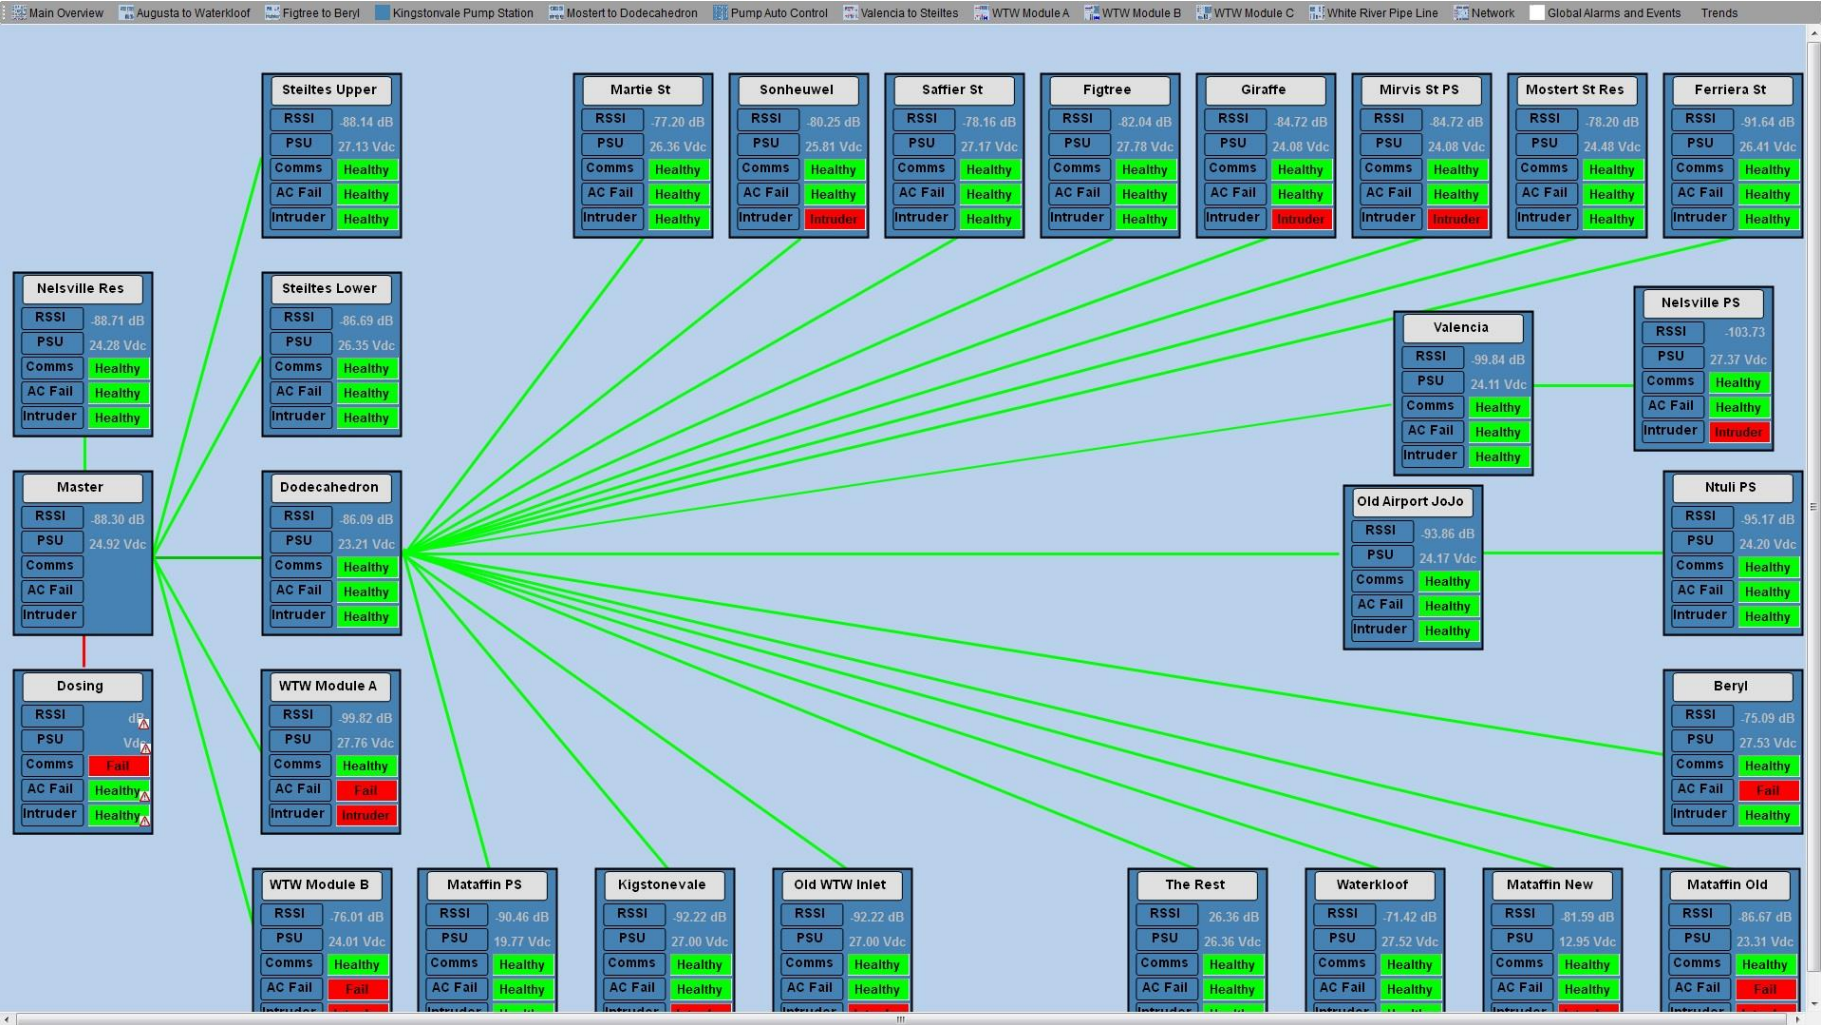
Main Overview | Augusta to Waterkloof | Figtree to Beryl | Kingstonvale Pump Station | Mostert to Dodecahedron | Pump Auto Control | Valencia to Steiltes | WTW Module A | WTW Module B | WTW Module C | White River Pipe Line | Network | Global Alarms and Events | Trends

Steiltes Upper
RSSI -88.14 dB
PSU 27.13 Vdc
Comms Healthy
AC Fail Healthy
Intruder Healthy

Martie St
RSSI -77.20 dB
PSU 26.36 Vdc
Comms Healthy
AC Fail Healthy
Intruder Healthy

Sonheuwel
RSSI -80.25 dB
PSU 25.81 Vdc
Comms Healthy
AC Fail Healthy
Intruder Intruder

Saffier St
RSSI -78.16 dB
PSU 27.17 Vdc
Comms Healthy
AC Fail Healthy
Intruder Healthy

Figtree
RSSI -82.04 dB
PSU 27.78 Vdc
Comms Healthy
AC Fail Healthy
Intruder Healthy

Giraffe
RSSI -84.72 dB
PSU 24.08 Vdc
Comms Healthy
AC Fail Healthy
Intruder Intruder

Mirvis St PS
RSSI -84.72 dB
PSU 24.08 Vdc
Comms Healthy
AC Fail Healthy
Intruder Intruder

Mostert St Res
RSSI -78.20 dB
PSU 24.48 Vdc
Comms Healthy
AC Fail Healthy
Intruder Healthy

Ferriera St
RSSI -91.64 dB
PSU 26.41 Vdc
Comms Healthy
AC Fail Healthy
Intruder Healthy

Nelsville Res
RSSI -88.71 dB
PSU 24.28 Vdc
Comms Healthy
AC Fail Healthy
Intruder Healthy

Steiltes Lower
RSSI -86.69 dB
PSU 26.35 Vdc
Comms Healthy
AC Fail Healthy
Intruder Healthy

Valencia
RSSI -99.84 dB
PSU 24.11 Vdc
Comms Healthy
AC Fail Healthy
Intruder Healthy

Nelsville PS
RSSI -103.73
PSU 27.37 Vdc
Comms Healthy
AC Fail Healthy
Intruder Intruder

Master
RSSI -88.30 dB
PSU 24.92 Vdc
Comms
AC Fail
Intruder

Dodecahedron
RSSI -86.09 dB
PSU 23.21 Vdc
Comms Healthy
AC Fail Healthy
Intruder Healthy

Old Airport JoJo
RSSI -93.86 dB
PSU 24.17 Vdc
Comms Healthy
AC Fail Healthy
Intruder Healthy

Ntuli PS
RSSI -95.17 dB
PSU 24.20 Vdc
Comms Healthy
AC Fail Healthy
Intruder Healthy

Dosing
RSSI dB
PSU Vdc
Comms Fail
AC Fail Healthy
Intruder Healthy

WTW Module A
RSSI -99.82 dB
PSU 27.76 Vdc
Comms Healthy
AC Fail Fail
Intruder Intruder

Beryl
RSSI -75.09 dB
PSU 27.53 Vdc
Comms Healthy
AC Fail Fail
Intruder Healthy

WTW Module B
RSSI -76.01 dB
PSU 24.01 Vdc
Comms Healthy
AC Fail Fail
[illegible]

Mataffin PS
RSSI -90.46 dB
PSU 19.77 Vdc
Comms Healthy
AC Fail Healthy
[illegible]

Kigstonevale
RSSI -92.22 dB
PSU 27.00 Vdc
Comms Healthy
AC Fail Healthy
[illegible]

Old WTW Inlet
RSSI -92.22 dB
PSU 27.00 Vdc
Comms Healthy
AC Fail Healthy
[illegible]

The Rest
RSSI 26.36 dB
PSU 26.36 Vdc
Comms Healthy
AC Fail Healthy
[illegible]

Waterkloof
RSSI -71.42 dB
PSU 27.52 Vdc
Comms Healthy
AC Fail Healthy
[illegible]

Mataffin New
RSSI -81.59 dB
PSU 12.95 Vdc
Comms Healthy
AC Fail Healthy
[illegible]

Mataffin Old
RSSI -86.67 dB
PSU 23.31 Vdc
Comms Healthy
AC Fail Fail
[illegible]